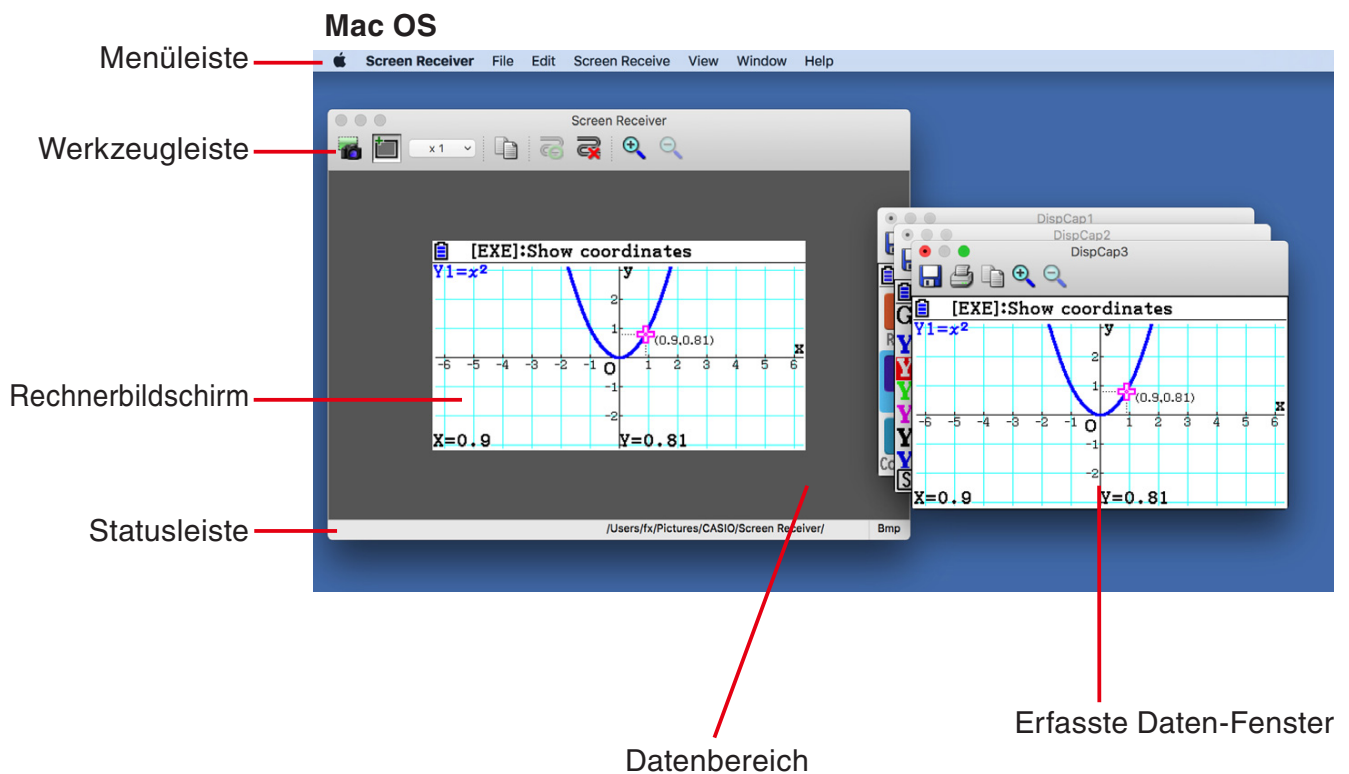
Mac OS

Menüleiste

Screen Receiver File Edit Screen Receive View Window Help

Screen Receiver

Werkzeugleiste

x 1

[EXE]:Show coordinates

Y1=$x^2$

y

2

1

(0.9,0.81)

x

-6 -5 -4 -3 -2 -1 O 1 2 3 4 5 6

-1

-2

X=0.9 Y=0.81

Rechnerbildschirm

Statusleiste

/Users/fx/Pictures/CASIO/Screen Receiver/ Bmp

DispCap1

DispCap2

DispCap3

[EXE]:Show coordinates

Y1=$x^2$

y

2

1

(0.9,0.81)

x

-6 -5 -4 -3 -2 -1 O 1 2 3 4 5 6

-1

-2

X=0.9 Y=0.81

Erfasste Daten-Fenster

Datenbereich